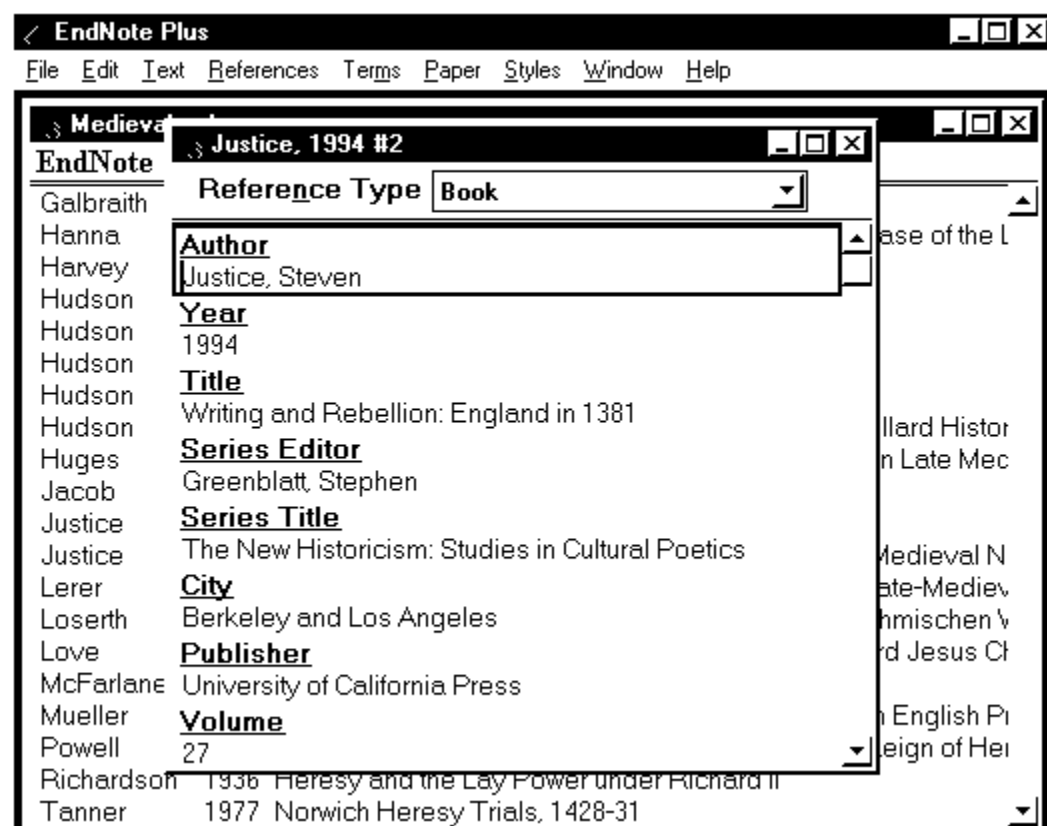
EndNote Plus

File Edit Text References Terms Paper Styles Window Help

Medieva

EndNote

Galbraith
Hanna
Harvey
Hudson
Hudson
Hudson
Hudson
Hudson
Huges
Jacob
Justice
Justice
Lerer
Loserth
Love
McFarlane
Mueller
Powell
Richardson 1936 Heresy and the Lay Power under Richard II
Tanner 1977 Norwich Heresy Trials, 1428-31

ase of the L
llard Histor
n Late Mec
Medieval N
ate-Mediev
hmischen V
rd Jesus Cl
n English Pr
eign of Her

Justice, 1994 #2

Reference Type Book

Author
Justice, Steven
Year
1994
Title
Writing and Rebellion: England in 1381
Series Editor
Greenblatt, Stephen
Series Title
The New Historicism: Studies in Cultural Poetics
City
Berkeley and Los Angeles
Publisher
University of California Press
Volume
27